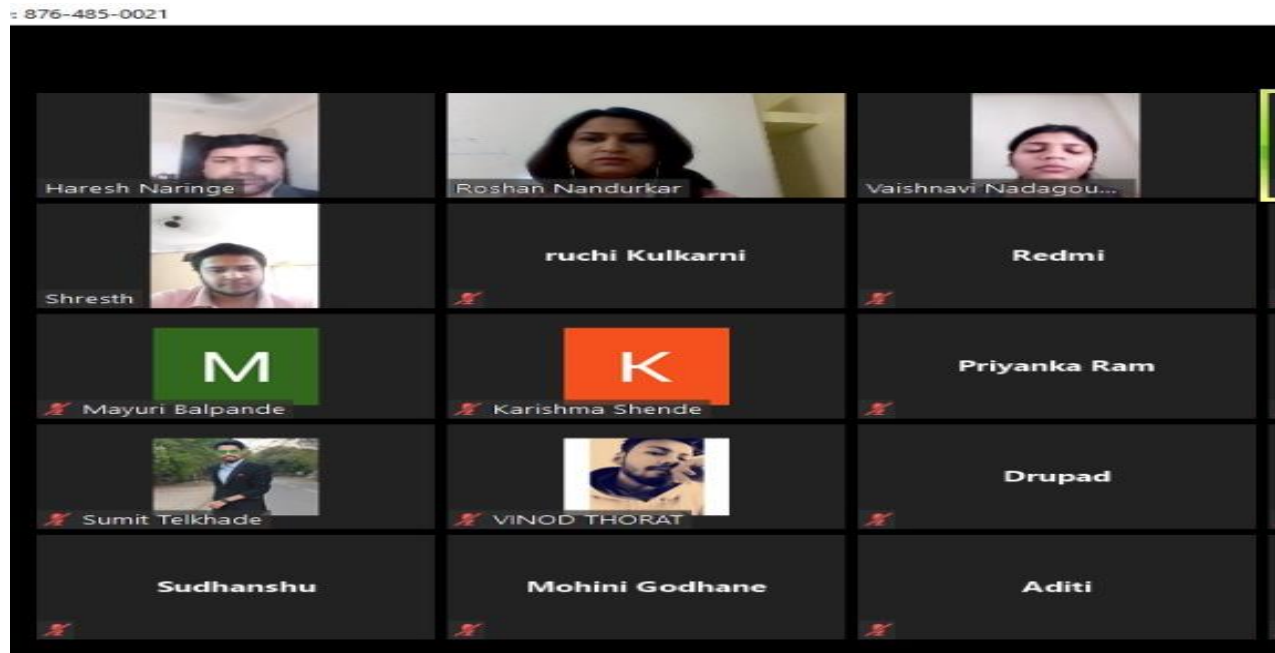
: 876-485-0021

Haresh Naringe

Roshan Nandurkar

Vaishnavi Nadagou...

Shresth

ruchi Kulkarni

Redmi

M

Mayuri Balpande

K

Karishma Shende

Priyanka Ram

Sumit Telkhade

VINOD THORAT

Drupad

Sudhanshu

Mohini Godhane

Aditi